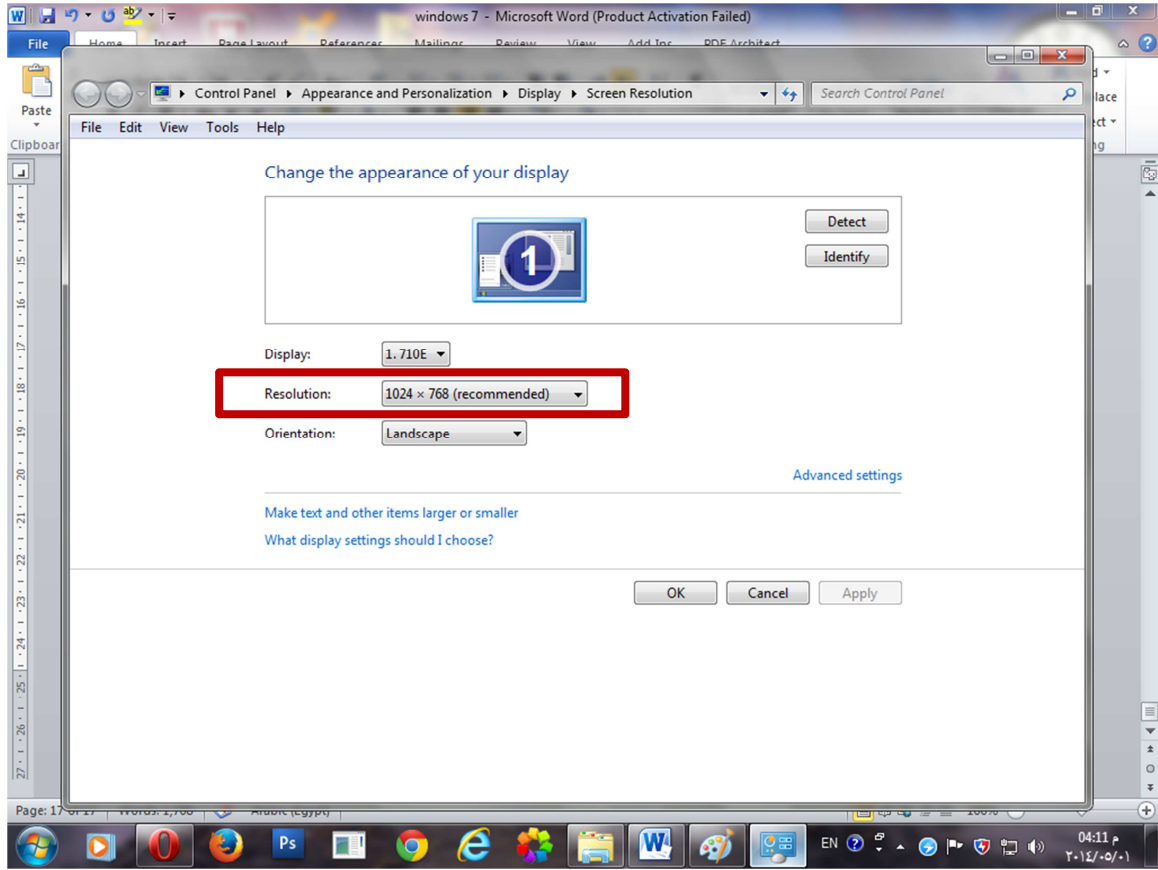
windows 7 - Microsoft Word (Product Activation Failed)

File

Paste

Clipboard

Control Panel ▸ Appearance and Personalization ▸ Display ▸ Screen Resolution

Search Control Panel

File Edit View Tools Help

Change the appearance of your display

1

Detect

Identify

Display: 1. 710E

Resolution: 1024 × 768 (recommended)

Orientation: Landscape

Advanced settings

Make text and other items larger or smaller

What display settings should I choose?

OK

Cancel

Apply

Page: 17 of 17

EN

04:11 م

٢٠١٤/٠٥/٠١